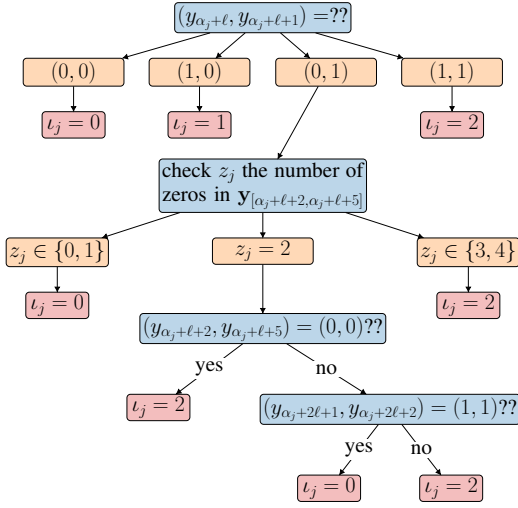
$(y_{\alpha_j+\ell}, y_{\alpha_j+\ell+1}) = ??$

$(0,0)$

$(1,0)$

$(0,1)$

$(1,1)$

$\iota_j = 0$

$\iota_j = 1$

$\iota_j = 2$

check $z_j$ the number of zeros in $\mathbf{y}_{[\alpha_j+\ell+2, \alpha_j+\ell+5]}$

$z_j \in \{0,1\}$

$z_j = 2$

$z_j \in \{3,4\}$

$\iota_j = 0$

$\iota_j = 2$

$(y_{\alpha_j+\ell+2}, y_{\alpha_j+\ell+5}) = (0,0)??$

yes

no

$\iota_j = 2$

$(y_{\alpha_j+2\ell+1}, y_{\alpha_j+2\ell+2}) = (1,1)??$

yes

no

$\iota_j = 0$

$\iota_j = 2$